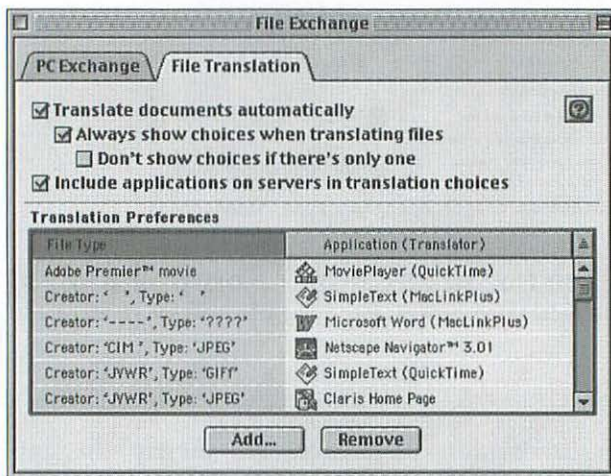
File Exchange

PC Exchange | File Translation

☑ Translate documents automatically
☑ Always show choices when translating files
☐ Don't show choices if there's only one
☑ Include applications on servers in translation choices

?

Translation Preferences

| File Type | Application (Translator) |
|---|---|
| Adobe Premier™ movie | MoviePlayer (QuickTime) |
| Creator: ' ', Type: ' ' | SimpleText (MacLinkPlus) |
| Creator: '----', Type: '????' | Microsoft Word (MacLinkPlus) |
| Creator: 'CIM ', Type: 'JPEG' | Netscape Navigator™ 3.01 |
| Creator: 'JVWR', Type: 'GIFf' | SimpleText (QuickTime) |
| Creator: 'JVWR', Type: 'JPEG' | Claris Home Page |

Add... Remove